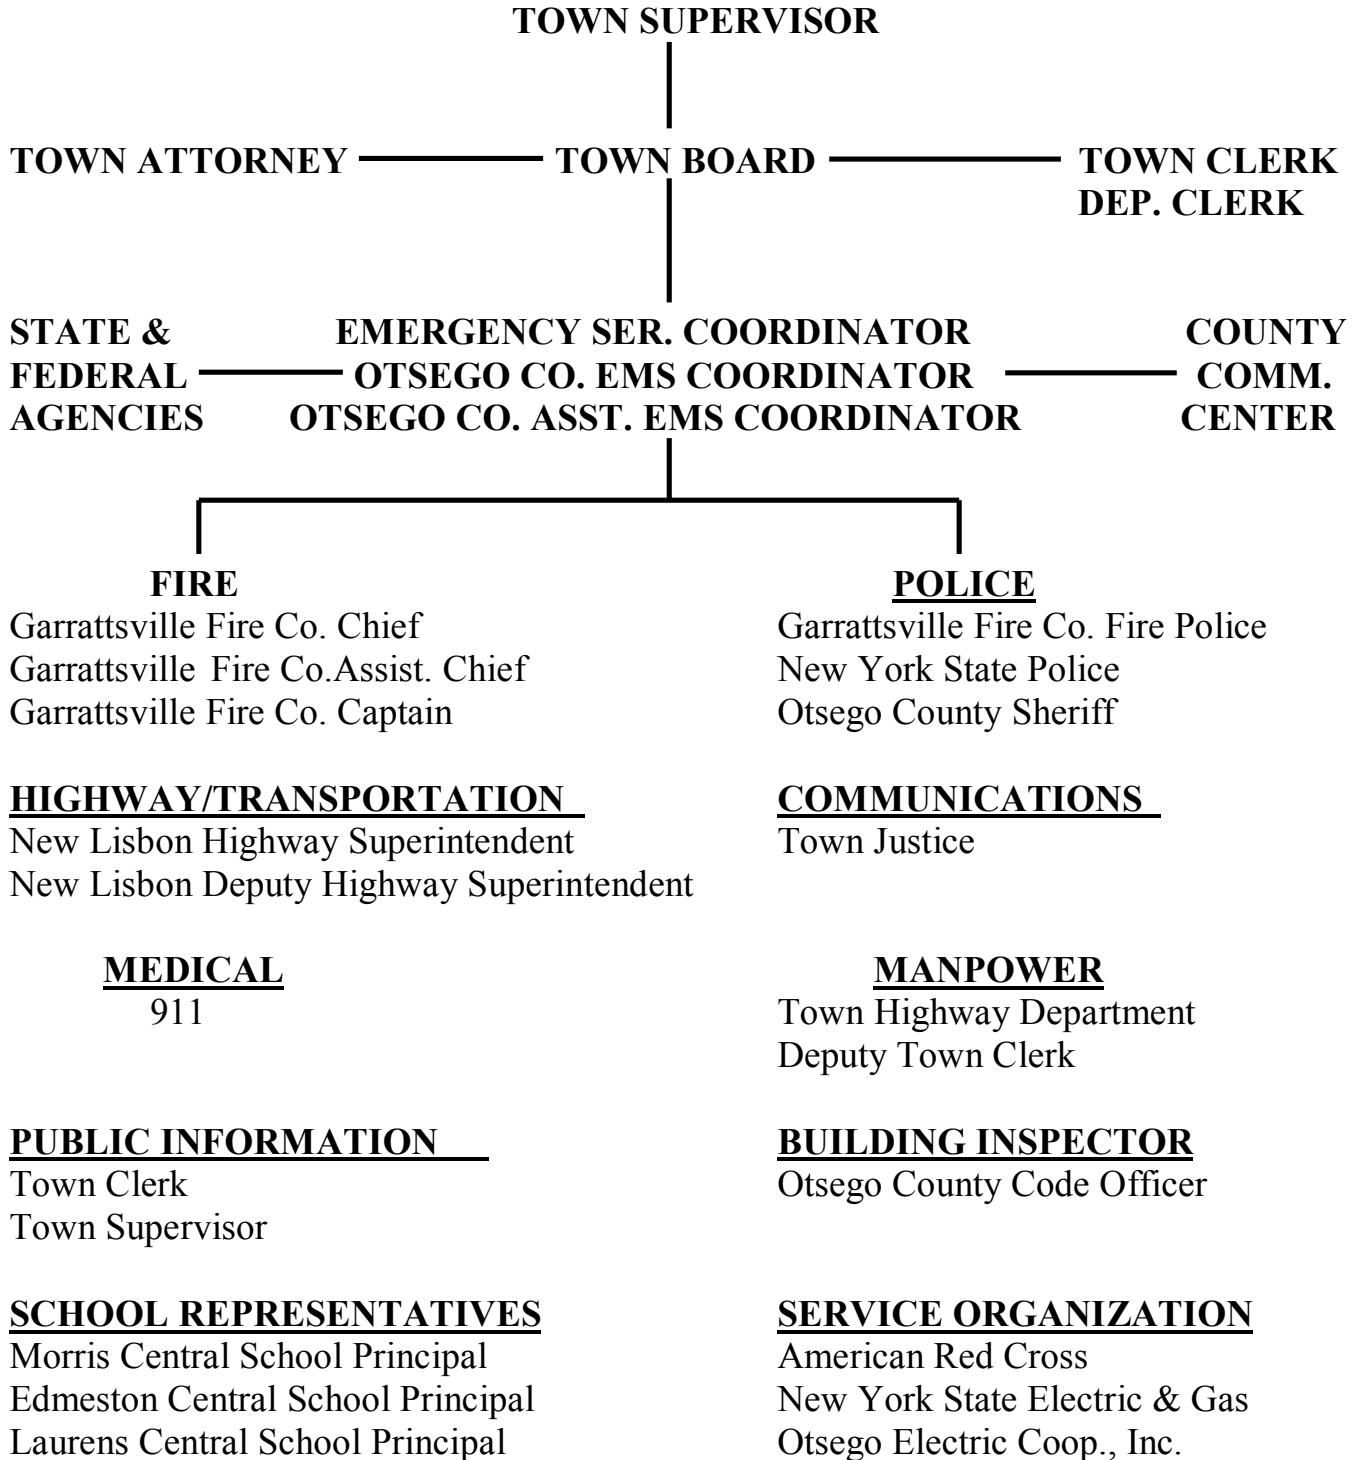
TOWN SUPERVISOR

TOWN ATTORNEY

TOWN BOARD

TOWN CLERK
DEP. CLERK

STATE & FEDERAL AGENCIES

EMERGENCY SER. COORDINATOR
OTSEGO CO. EMS COORDINATOR
OTSEGO CO. ASST. EMS COORDINATOR

COUNTY COMM. CENTER

FIRE
Garrattsville Fire Co. Chief
Garrattsville Fire Co.Assist. Chief
Garrattsville Fire Co. Captain

HIGHWAY/TRANSPORTATION
New Lisbon Highway Superintendent
New Lisbon Deputy Highway Superintendent

MEDICAL
911

PUBLIC INFORMATION
Town Clerk
Town Supervisor

SCHOOL REPRESENTATIVES
Morris Central School Principal
Edmeston Central School Principal
Laurens Central School Principal

POLICE
Garrattsville Fire Co. Fire Police
New York State Police
Otsego County Sheriff

COMMUNICATIONS
Town Justice

MANPOWER
Town Highway Department
Deputy Town Clerk

BUILDING INSPECTOR
Otsego County Code Officer

SERVICE ORGANIZATION
American Red Cross
New York State Electric & Gas
Otsego Electric Coop., Inc.